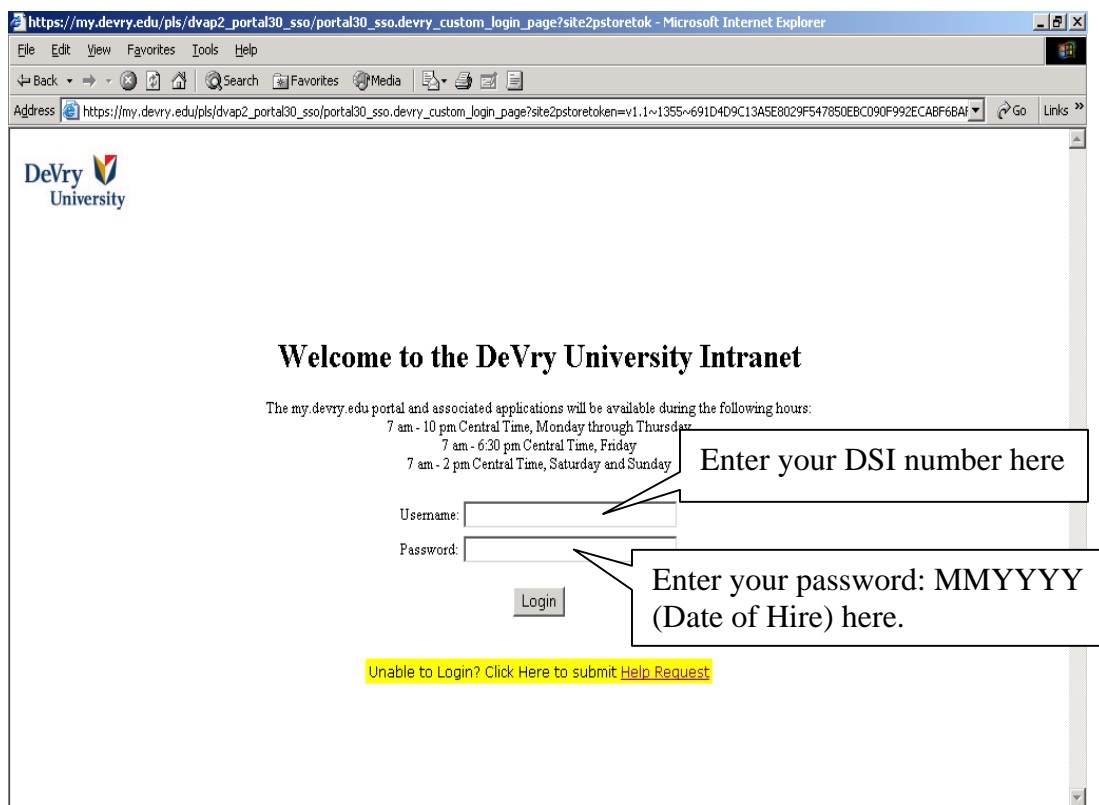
https://my.devry.edu/pls/dvap2_portal30_sso/portal30_sso.devry_custom_login_page?site2pstoretok - Microsoft Internet Explorer

File Edit View Favorites Tools Help

Back Search Favorites Media

Address https://my.devry.edu/pls/dvap2_portal30_sso/portal30_sso.devry_custom_login_page?site2pstoretoken=v1.1~1355~691D4D9C13A5E8029F547850EBC090F992ECABF6BAI Go Links »

DeVry University

Welcome to the DeVry University Intranet

The my.devry.edu portal and associated applications will be available during the following hours:
7 am - 10 pm Central Time, Monday through Thursday
7 am - 6:30 pm Central Time, Friday
7 am - 2 pm Central Time, Saturday and Sunday

Enter your DSI number here

Username:

Password:

Enter your password: MMYYYY (Date of Hire) here.

Login

Unable to Login? Click Here to submit Help Request